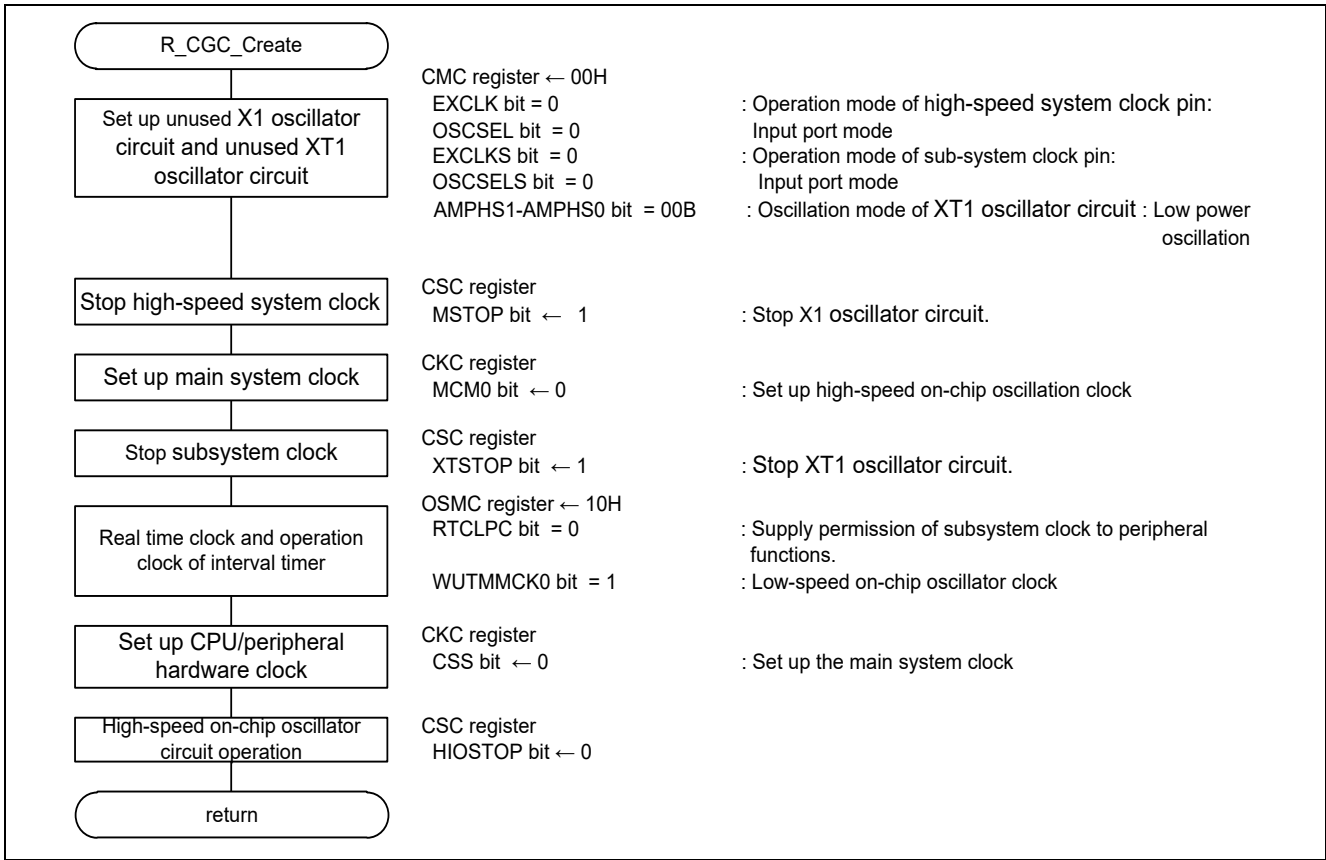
R_CGC_Create

Set up unused X1 oscillator circuit and unused XT1 oscillator circuit

CMC register ← 00H
EXCLK bit = 0 : Operation mode of high-speed system clock pin: Input port mode
OSCSEL bit = 0
EXCLKS bit = 0 : Operation mode of sub-system clock pin: Input port mode
OSCSELS bit = 0
AMPHS1-AMPHS0 bit = 00B : Oscillation mode of XT1 oscillator circuit : Low power oscillation

Stop high-speed system clock

CSC register
MSTOP bit ← 1 : Stop X1 oscillator circuit.

Set up main system clock

CKC register
MCM0 bit ← 0 : Set up high-speed on-chip oscillation clock

Stop subsystem clock

CSC register
XTSTOP bit ← 1 : Stop XT1 oscillator circuit.

Real time clock and operation clock of interval timer

OSMC register ← 10H
RTCLPC bit = 0 : Supply permission of subsystem clock to peripheral functions.
WUTMMCK0 bit = 1 : Low-speed on-chip oscillator clock

Set up CPU/peripheral hardware clock

CKC register
CSS bit ← 0 : Set up the main system clock

High-speed on-chip oscillator circuit operation

CSC register
HIOSTOP bit ← 0

return